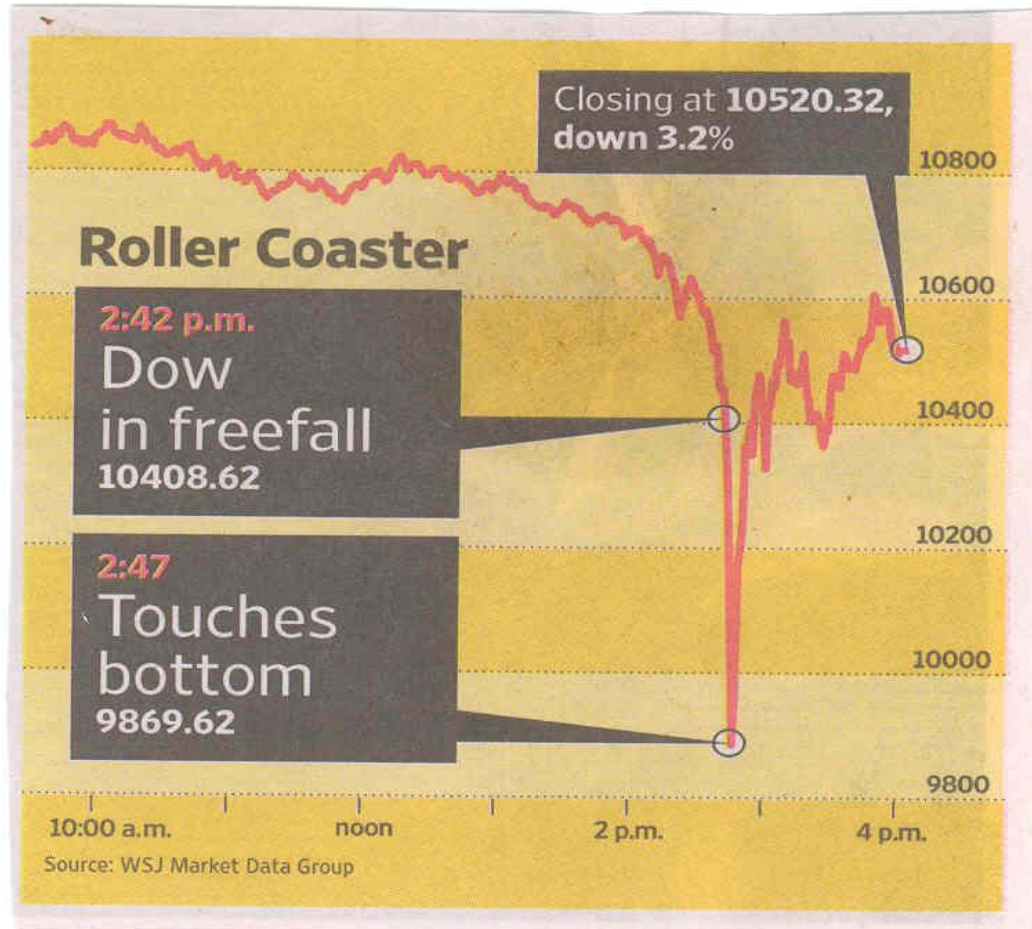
Roller Coaster

Closing at 10520.32, down 3.2%

2:42 p.m.
Dow in freefall
10408.62

2:47
Touches bottom
9869.62

10800
10600
10400
10200
10000
9800

10:00 a.m.
noon
2 p.m.
4 p.m.

Source: WSJ Market Data Group